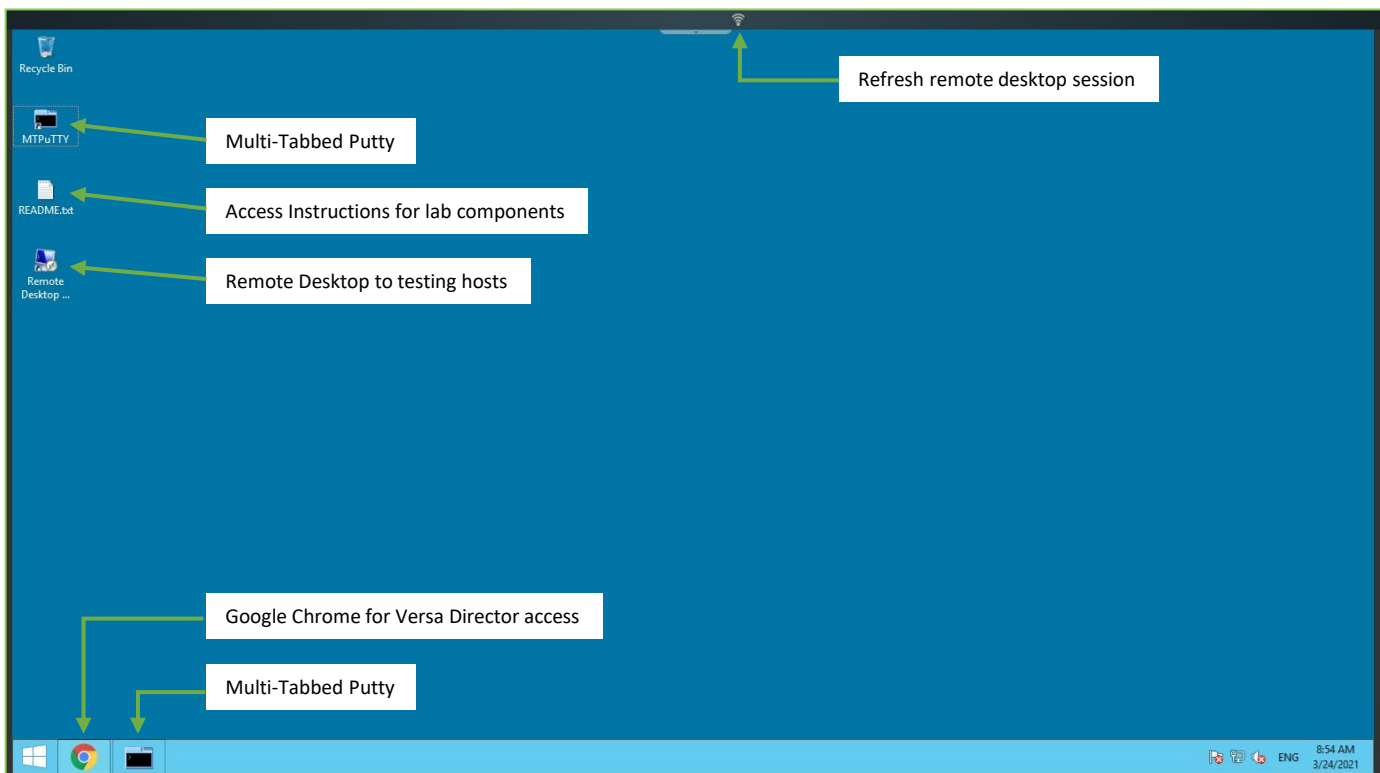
Recycle Bin

MTPuTTY

README.txt

Remote Desktop ...

Refresh remote desktop session

Multi-Tabbed Putty

Access Instructions for lab components

Remote Desktop to testing hosts

Google Chrome for Versa Director access

Multi-Tabbed Putty

ENG 8:54 AM 3/24/2021